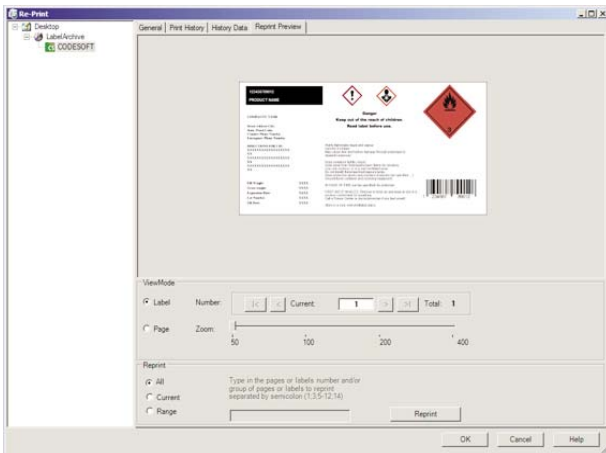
Re-Print

Desktop
LabelArchive
CODESOFT

General | Print History | History Data | Reprint Preview

PRODUCT NAME

Danger
Keep out of the reach of children
Read label before use.

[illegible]

ViewMode

Label Number: Current: 1 Total: 1

Page Zoom:

50 100 200 400

Reprint

All
Current
Range

Type in the pages or labels number and/or group of pages or labels to reprint separated by semicolon (1;3;5-12;14)

Reprint

OK Cancel Help